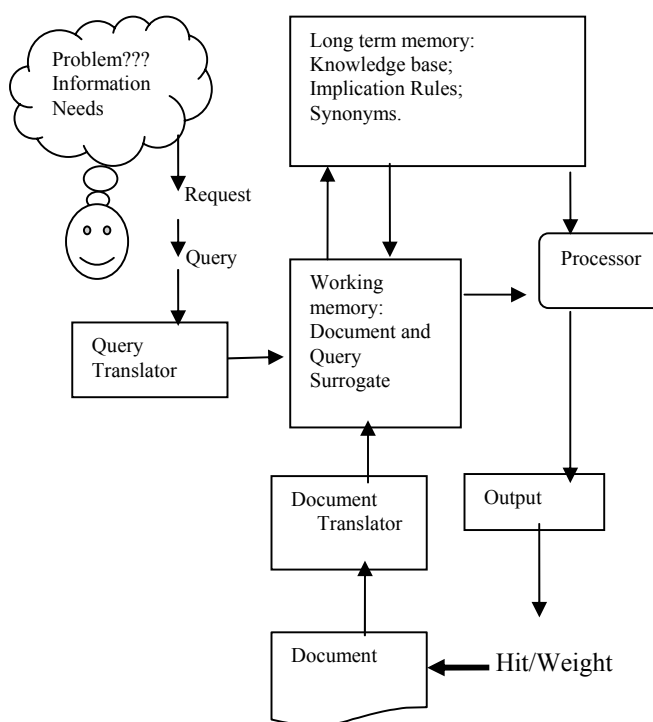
Problem???
Information
Needs

Request

Query

Query
Translator

Long term memory:
Knowledge base;
Implication Rules;
Synonyms.

Working
memory:
Document and
Query
Surrogate

Processor

Document
Translator

Output

Document

Hit/Weight